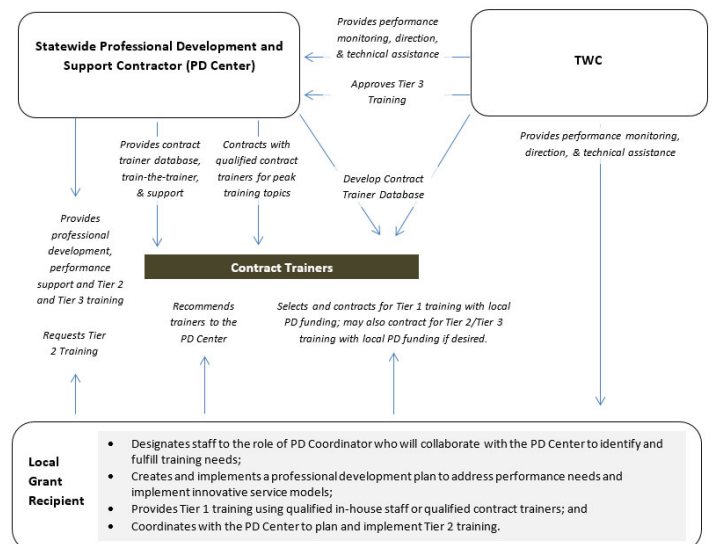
Statewide Professional Development and Support Contractor (PD Center)

Provides performance monitoring, direction, & technical assistance

TWC

Approves Tier 3 Training

Provides performance monitoring, direction, & technical assistance

Provides contract trainer database, train-the-trainer, & support

Contracts with qualified contract trainers for peak training topics

Develop Contract Trainer Database

Provides professional development, performance support and Tier 2 and Tier 3 training

Contract Trainers

Requests Tier 2 Training

Recommends trainers to the PD Center

Selects and contracts for Tier 1 training with local PD funding; may also contract for Tier 2/Tier 3 training with local PD funding if desired.

Local Grant Recipient

- Designates staff to the role of PD Coordinator who will collaborate with the PD Center to identify and fulfill training needs;
- Creates and implements a professional development plan to address performance needs and implement innovative service models;
- Provides Tier 1 training using qualified in-house staff or qualified contract trainers; and
- Coordinates with the PD Center to plan and implement Tier 2 training.